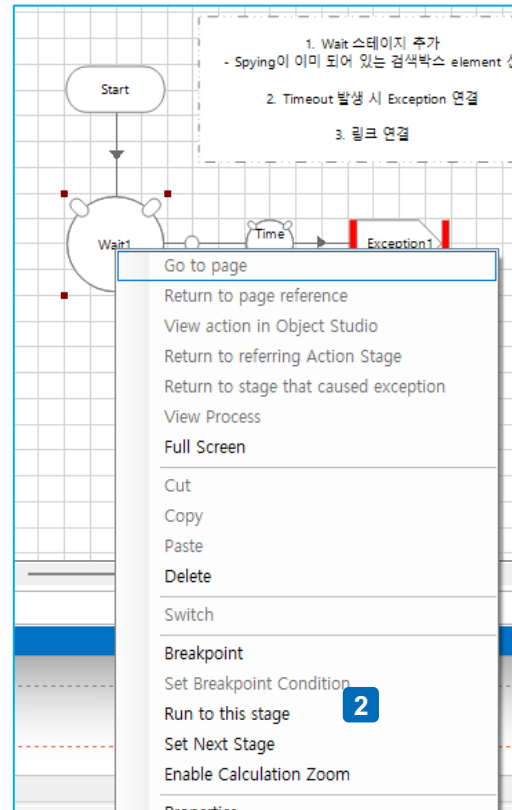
1. Wait 스테이지 추가
- Spying이 이미 되어 있는 검색박스 element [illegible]

2. Timeout 발생 시 Exception 연결

3. 링크 연결

Start

Wait1

Time

Exception1

Go to page
Return to page reference
View action in Object Studio
Return to referring Action Stage
Return to stage that caused exception
View Process
Full Screen

Cut
Copy
Paste
Delete

Switch

Breakpoint
Set Breakpoint Condition
Run to this stage
Set Next Stage
Enable Calculation Zoom

2

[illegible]